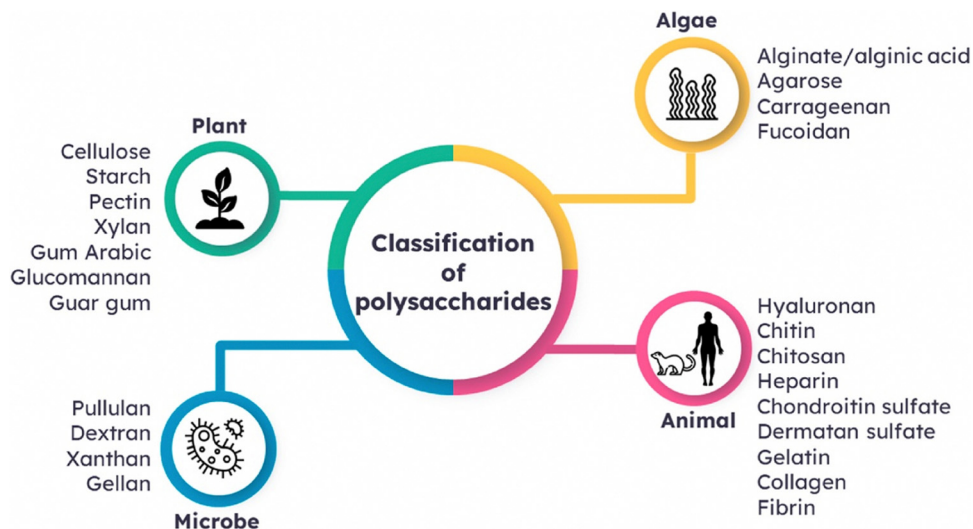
Classification of polysaccharides

Plant

Cellulose
Starch
Pectin
Xylan
Gum Arabic
Glucomannan
Guar gum

Algae

Alginate/alginic acid
Agarose
Carrageenan
Fucoidan

Animal

Hyaluronan
Chitin
Chitosan
Heparin
Chondroitin sulfate
Dermatan sulfate
Gelatin
Collagen
Fibrin

Microbe

Pullulan
Dextran
Xanthan
Gellan